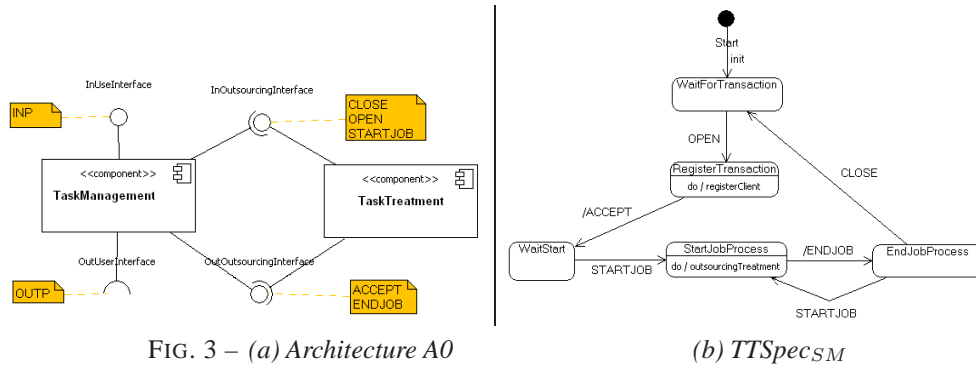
InUseInterface

InOutsourcingInterface

INP

CLOSE
OPEN
STARTJOB

<<component>>
TaskManagement

<<component>>
TaskTreatment

OutUserInterface

OutOutsourcingInterface

OUTP

ACCEPT
ENDJOB

Start
init

WaitForTransaction

OPEN

RegisterTransaction
do / registerClient

CLOSE

/ACCEPT

WaitStart

STARTJOB

StartJobProcess
do / outsourcingTreatment

/ENDJOB

EndJobProcess

STARTJOB

FIG. 3 – *(a) Architecture A0*

*(b) TTSpec$_{SM}$*